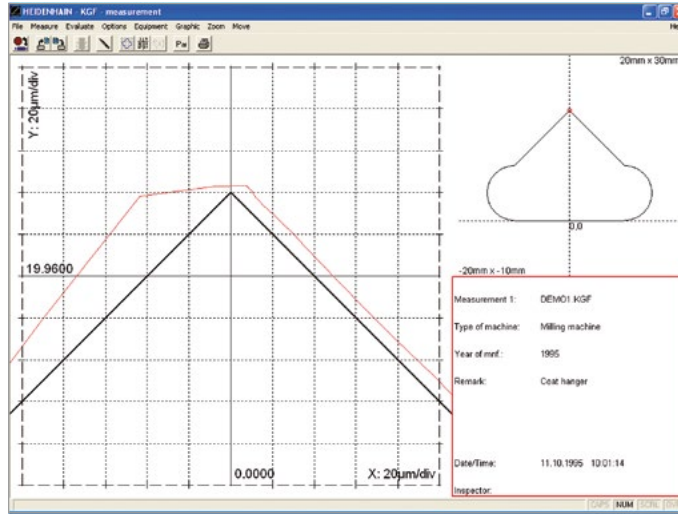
HEIDENHAIN - KGF - measurement

File Measure Evaluate Options Equipment Graphic Zoom Move

He

Pw

20mm x 30mm

Y: 20µm/div

19.9600

0,0

-20mm x -10mm

Measurement 1: DEMO1 KGF

Type of machine: Milling machine

Year of mnf.: 1995

Remark: Coat hanger

Date/Time: 11.10.1995 10:01:14

Inspector:

0.0000

X: 20µm/div

CAPS NUM SCRL